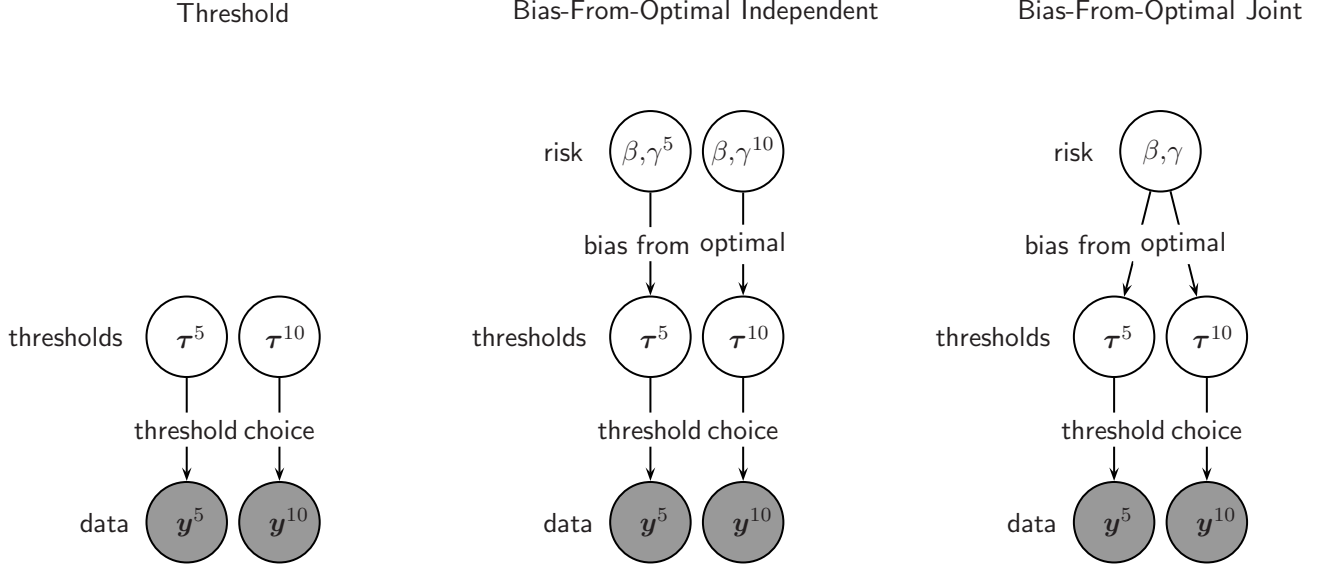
Threshold

thresholds $\boldsymbol{\tau}^5$ $\boldsymbol{\tau}^{10}$

threshold choice

data $\boldsymbol{y}^5$ $\boldsymbol{y}^{10}$

Bias-From-Optimal Independent

risk $\beta, \gamma^5$ $\beta, \gamma^{10}$

bias from optimal

thresholds $\boldsymbol{\tau}^5$ $\boldsymbol{\tau}^{10}$

threshold choice

data $\boldsymbol{y}^5$ $\boldsymbol{y}^{10}$

Bias-From-Optimal Joint

risk $\beta, \gamma$

bias from optimal

thresholds $\boldsymbol{\tau}^5$ $\boldsymbol{\tau}^{10}$

threshold choice

data $\boldsymbol{y}^5$ $\boldsymbol{y}^{10}$